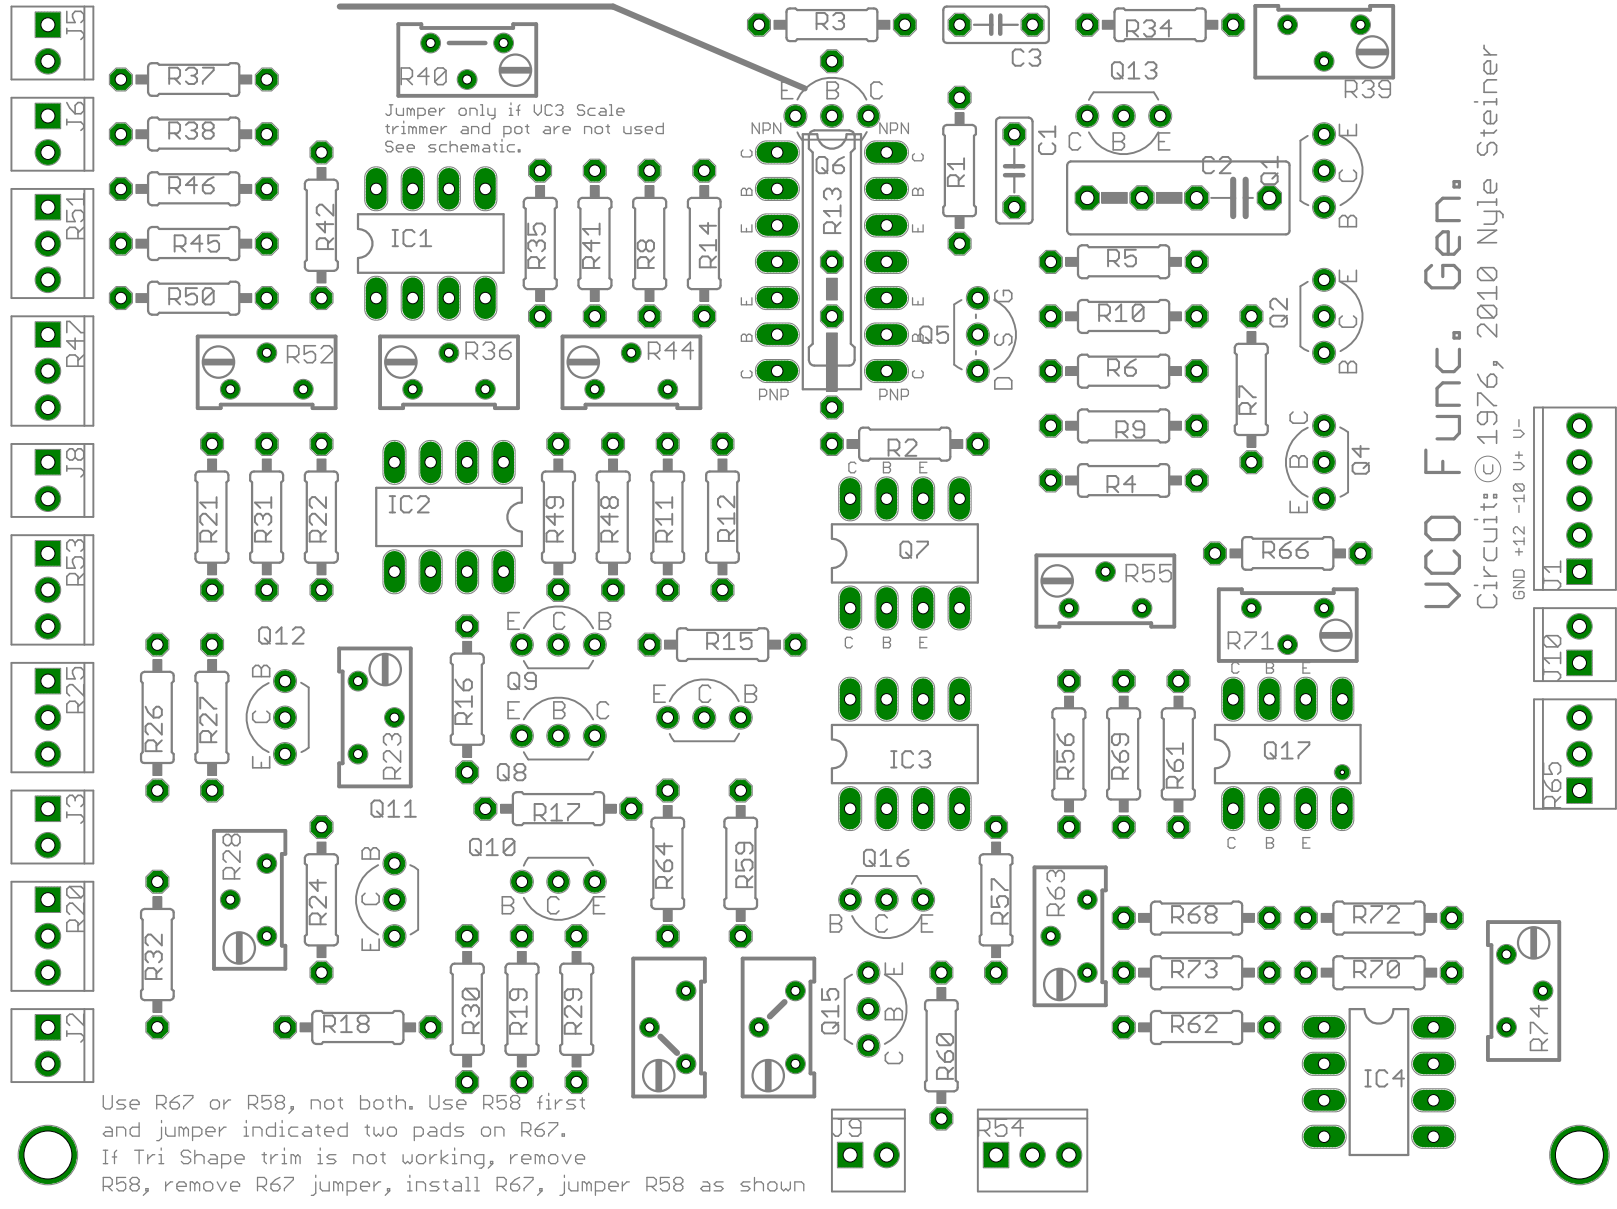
J5
R37
R40
Jumper only if VC3 Scale trimmer and pot are not used See schematic.
R3
C3
R34
R39
J6
R38
E B C
NPN NPN
Q13
C B E
R1
C1
R46
R42
Q6
C2
Q1
E C B
R51
IC1
R35
R41
R8
R14
R13
R45
R5
R50
Q5 G S D
R10
Q2 E C B
R47
R52
R36
R44
R6
PNP PNP
R7
R9
J8
R2
C B E
Q4 C B E
IC2
R4
R21
R31
R22
R49
R48
R11
R12
Q7
VCO Func. Gen.
Circuit: © 1976, 2010 Nyle Steiner
GND +12 -10 V+ V-
R53
R66
R55
J1
C B E
E C B
R15
R71
Q12
Q9
C B E
J10
R25
R26
R27
B C E
R23
R16
E B C
E C B
R56
R69
R61
Q17
IC3
Q8
R65
J3
Q11
R17
R28
C B E
Q10
R64
R59
R24
B C E
Q16
R57
R63
R20
B C E
B C E
R68
R72
R32
R73
R70
Q15
E B C
R18
R30
R19
R29
R60
R62
R74
J2
IC4
Use R67 or R58, not both. Use R58 first and jumper indicated two pads on R67. If Tri Shape trim is not working, remove R58, remove R67 jumper, install R67, jumper R58 as shown
J9
R54